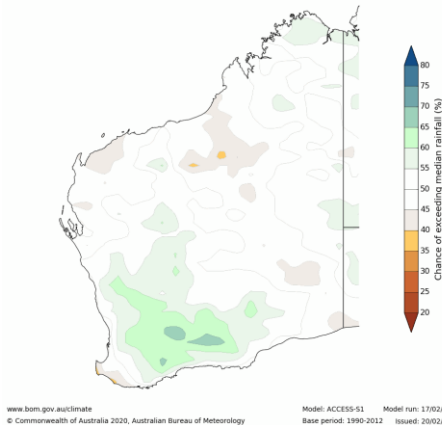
80
75
70
65
60
55
50
45
40
35
30
25
20
Chance of exceeding median rainfall (%)

www.bom.gov.au/climate
© Commonwealth of Australia 2020, Australian Bureau of Meteorology

Model: ACCESS-S1
Base period: 1990-2012

Model run: 17/02/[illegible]
Issued: 20/02/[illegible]